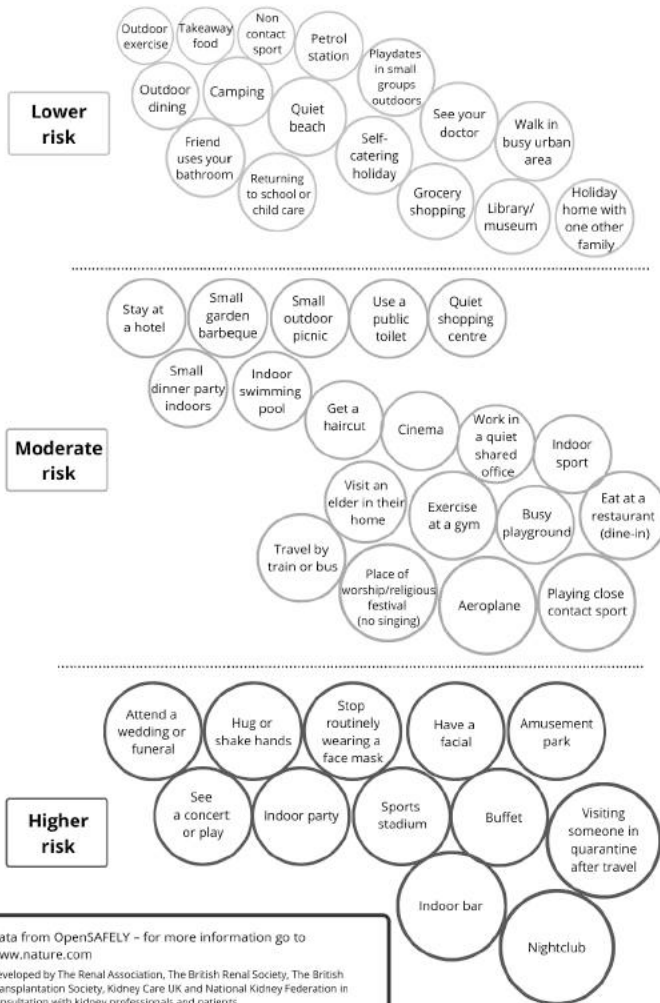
Lower risk

Outdoor exercise

Takeaway food

Non contact sport

Petrol station

Playdates in small groups outdoors

Outdoor dining

Camping

Quiet beach

See your doctor

Walk in busy urban area

Friend uses your bathroom

Returning to school or child care

Self-catering holiday

Grocery shopping

Library/ museum

Holiday home with one other family

Moderate risk

Stay at a hotel

Small garden barbeque

Small outdoor picnic

Use a public toilet

Quiet shopping centre

Small dinner party indoors

Indoor swimming pool

Get a haircut

Cinema

Work in a quiet shared office

Indoor sport

Visit an elder in their home

Exercise at a gym

Busy playground

Eat at a restaurant (dine-in)

Travel by train or bus

Place of worship/religious festival (no singing)

Aeroplane

Playing close contact sport

Higher risk

Attend a wedding or funeral

Hug or shake hands

Stop routinely wearing a face mask

Have a facial

Amusement park

See a concert or play

Indoor party

Sports stadium

Buffet

Visiting someone in quarantine after travel

Indoor bar

Nightclub

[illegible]ata from OpenSAFELY – for more information go to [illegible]www.nature.com

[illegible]eveloped by The Renal Association, The British Renal Society, The British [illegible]ansplantation Society, Kidney Care UK and National Kidney Federation in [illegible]